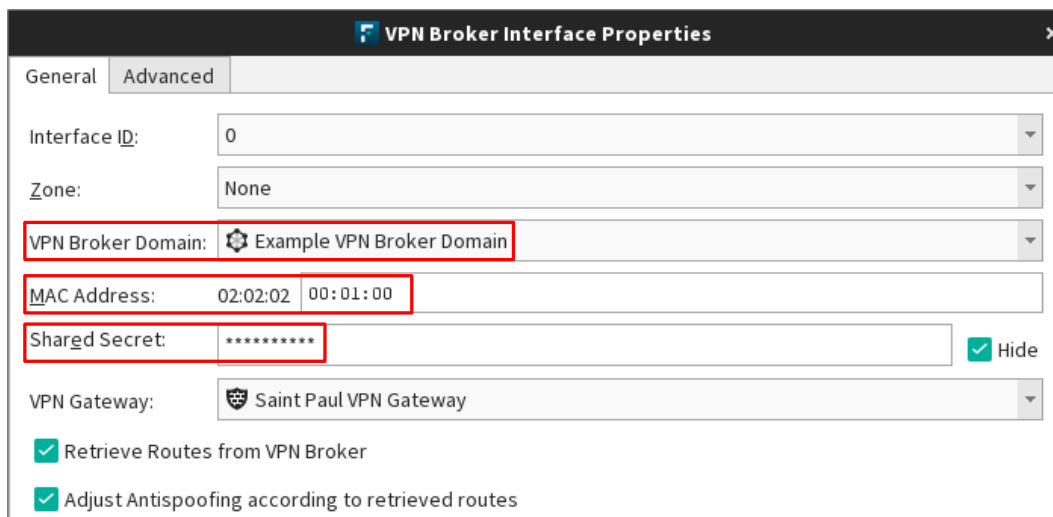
VPN Broker Interface Properties

General Advanced

Interface ID: 0

Zone: None

VPN Broker Domain: Example VPN Broker Domain

MAC Address: 02:02:02 00:01:00

Shared Secret: **********

Hide

VPN Gateway: Saint Paul VPN Gateway

Retrieve Routes from VPN Broker

Adjust Antispoofing according to retrieved routes